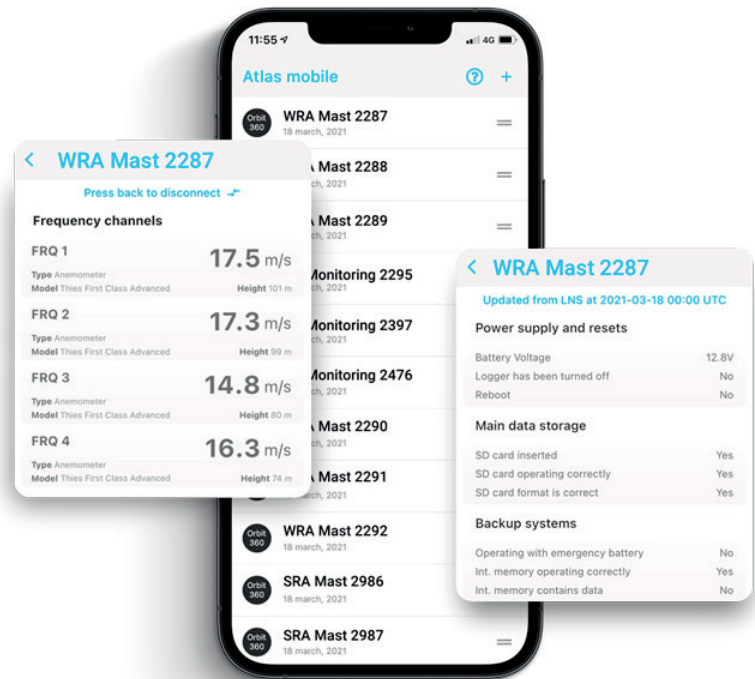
11:55 4G

Atlas mobile

Orbit 360 WRA Mast 2287
18 march, 2021

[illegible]A Mast 2288
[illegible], 2021

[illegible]A Mast 2289
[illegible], 2021

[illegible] Monitoring 2295
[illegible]1

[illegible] Monitoring 2397
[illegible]1

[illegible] Monitoring 2476
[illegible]1

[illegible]A Mast 2290
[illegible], 2021

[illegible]A Mast 2291
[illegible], 2021

Orbit 360 WRA Mast 2292
18 march, 2021

Orbit 360 SRA Mast 2986
18 march, 2021

Orbit 360 SRA Mast 2987
18 march, 2021

< WRA Mast 2287

Press back to disconnect

Frequency channels

FRQ 1 17.5 m/s
Type Anemometer
Model Thies First Class Advanced Height 101 m

FRQ 2 17.3 m/s
Type Anemometer
Model Thies First Class Advanced Height 99 m

FRQ 3 14.8 m/s
Type Anemometer
Model Thies First Class Advanced Height 80 m

FRQ 4 16.3 m/s
Type Anemometer
Model Thies First Class Advanced Height 74 m

< WRA Mast 2287

Updated from LNS at 2021-03-18 00:00 UTC

Power supply and resets

| | |
|---|---|
| Battery Voltage | 12.8V |
| Logger has been turned off | No |
| Reboot | No |

Main data storage

| | |
|---|---|
| SD card inserted | Yes |
| SD card operating correctly | Yes |
| SD card format is correct | Yes |

Backup systems

| | |
|---|---|
| Operating with emergency battery | No |
| Int. memory operating correctly | Yes |
| Int. memory contains data | No |